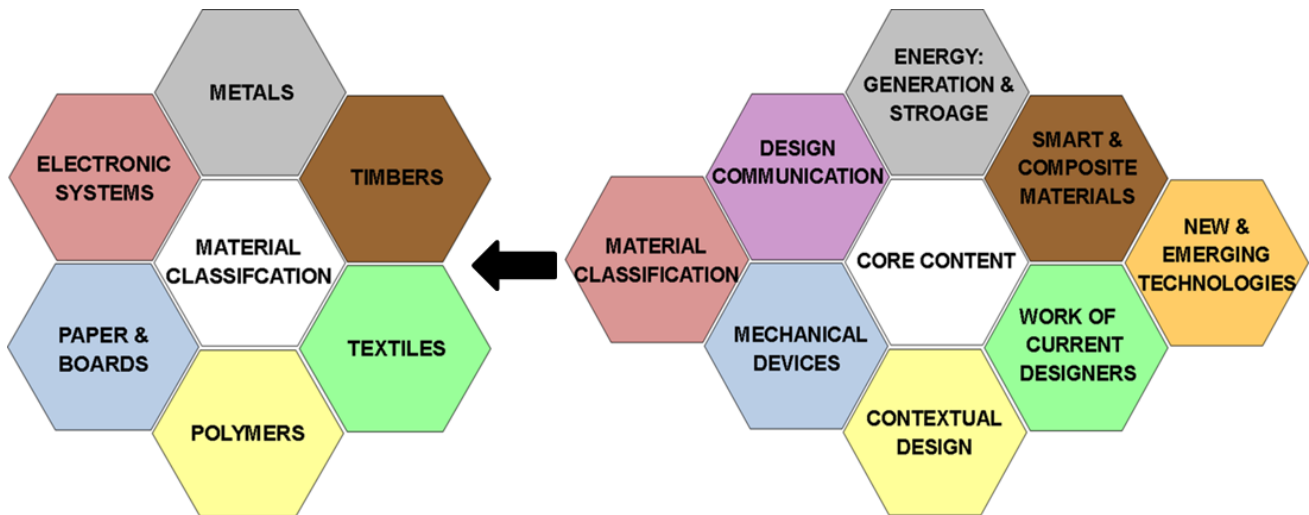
METALS

ELECTRONIC SYSTEMS

TIMBERS

MATERIAL CLASSIFCATION

PAPER & BOARDS

TEXTILES

POLYMERS

ENERGY: GENERATION & STROAGE

DESIGN COMMUNICATION

SMART & COMPOSITE MATERIALS

NEW & EMERGING TECHNOLOGIES

MATERIAL CLASSIFICATION

CORE CONTENT

MECHANICAL DEVICES

WORK OF CURRENT DESIGNERS

CONTEXTUAL DESIGN